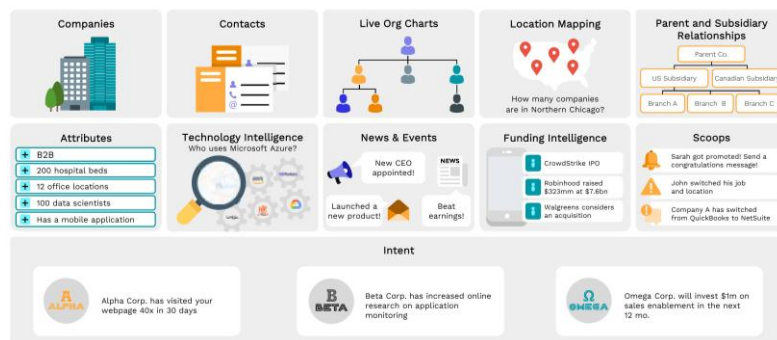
Companies

Contacts

Live Org Charts

Location Mapping

How many companies are in Northern Chicago?

Parent and Subsidiary Relationships

Parent Co.

US Subsidiary

Canadian Subsidiary

Branch A

Branch B

Branch C

Attributes

+ B2B

+ 200 hospital beds

+ 12 office locations

+ 100 data scientists

+ Has a mobile application

Technology Intelligence
Who uses Microsoft Azure?

News & Events

New CEO appointed!

NEWS

Launched a new product!

Beat earnings!

Funding Intelligence

CrowdStrike IPO

Robinhood raised $323mm at $7.6bn

Walgreens considers an acquisition

Scoops

Sarah got promoted! Send a congratulations message!

John switched his job and location

Company A has switched from QuickBooks to NetSuite

Intent

A ALPHA

Alpha Corp. has visited your webpage 40x in 30 days

B BETA

Beta Corp. has increased online research on application monitoring

Ω OMEGA

Omega Corp. will invest $1m on sales enablement in the next 12 mo.